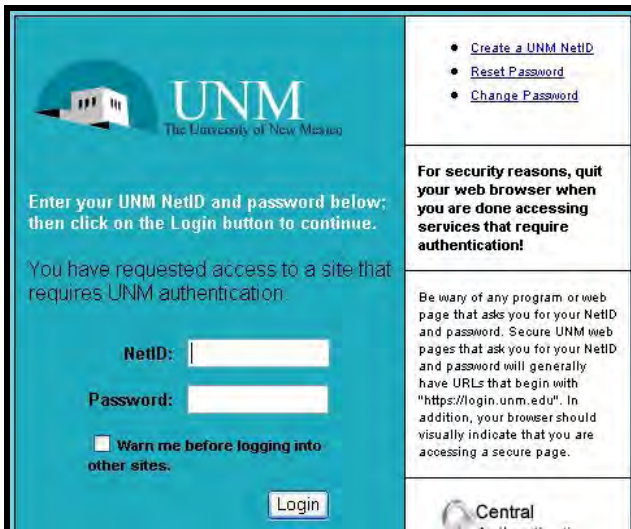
UNM
The University of New Mexico

Enter your UNM NetID and password below; then click on the Login button to continue.

You have requested access to a site that requires UNM authentication.

NetID:

Password:

Warn me before logging into other sites.

Login

- Create a UNM NetID
- Reset Password
- Change Password

For security reasons, quit your web browser when you are done accessing services that require authentication!

Be wary of any program or web page that asks you for your NetID and password. Secure UNM web pages that ask you for your NetID and password will generally have URLs that begin with "https://login.unm.edu". In addition, your browser should visually indicate that you are accessing a secure page.

Central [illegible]